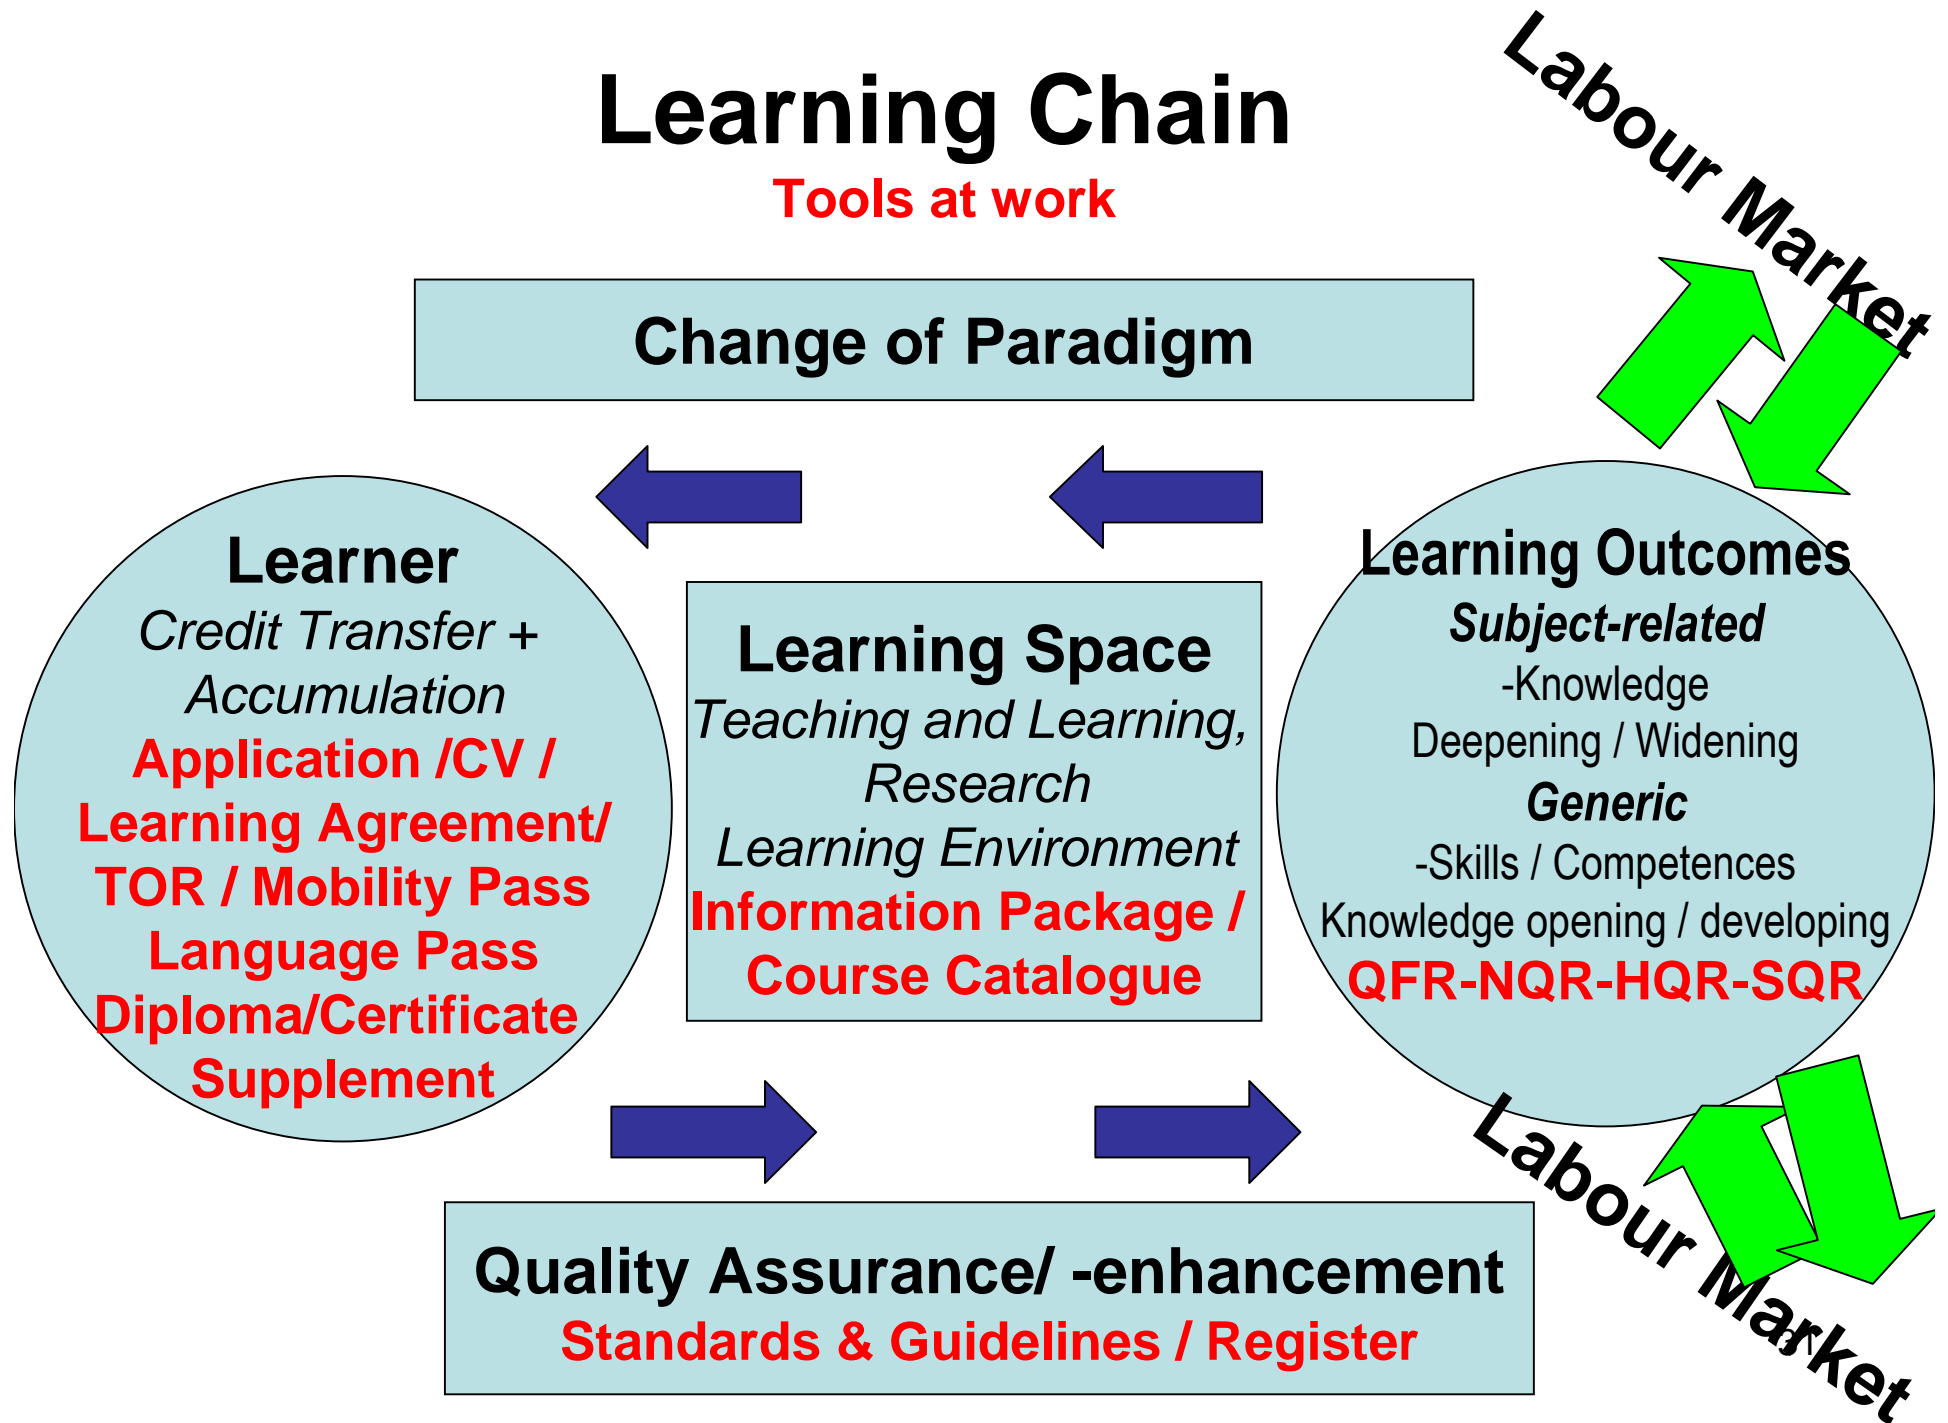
Learning Chain
Tools at work

Labour Market

Change of Paradigm

Learner
Credit Transfer + Accumulation
Application /CV / Learning Agreement/ TOR / Mobility Pass Language Pass Diploma/Certificate Supplement

Learning Space
Teaching and Learning, Research
Learning Environment
Information Package / Course Catalogue

Learning Outcomes
Subject-related
-Knowledge
Deepening / Widening
Generic
-Skills / Competences
Knowledge opening / developing
QFR-NQR-HQR-SQR

Labour Market

Quality Assurance/ -enhancement
Standards & Guidelines / Register